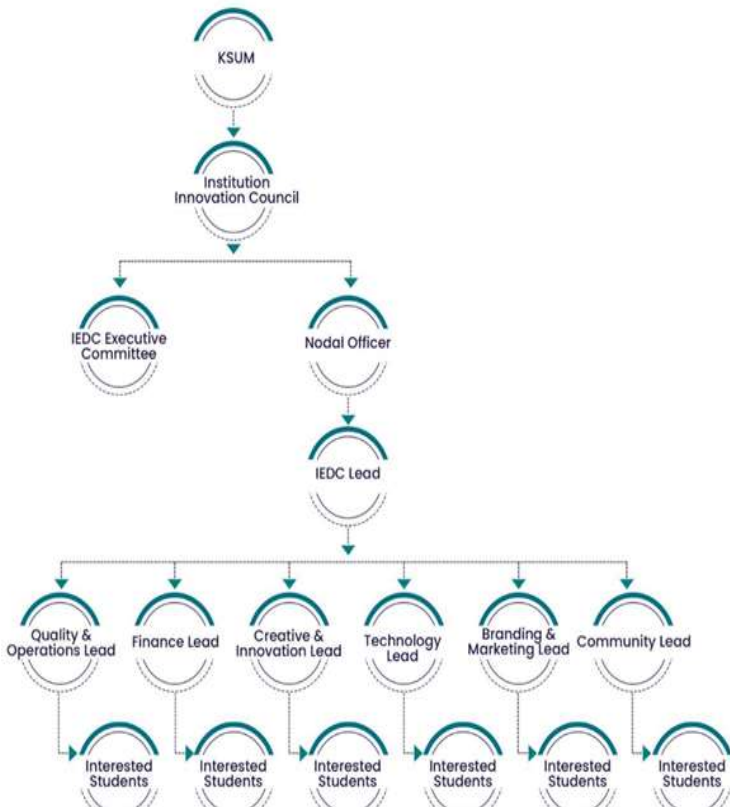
KSUM

Institution Innovation Council

IEDC Executive Committee

Nodal Officer

IEDC Lead

Quality & Operations Lead

Finance Lead

Creative & Innovation Lead

Technology Lead

Branding & Marketing Lead

Community Lead

Interested Students

Interested Students

Interested Students

Interested Students

Interested Students

Interested Students